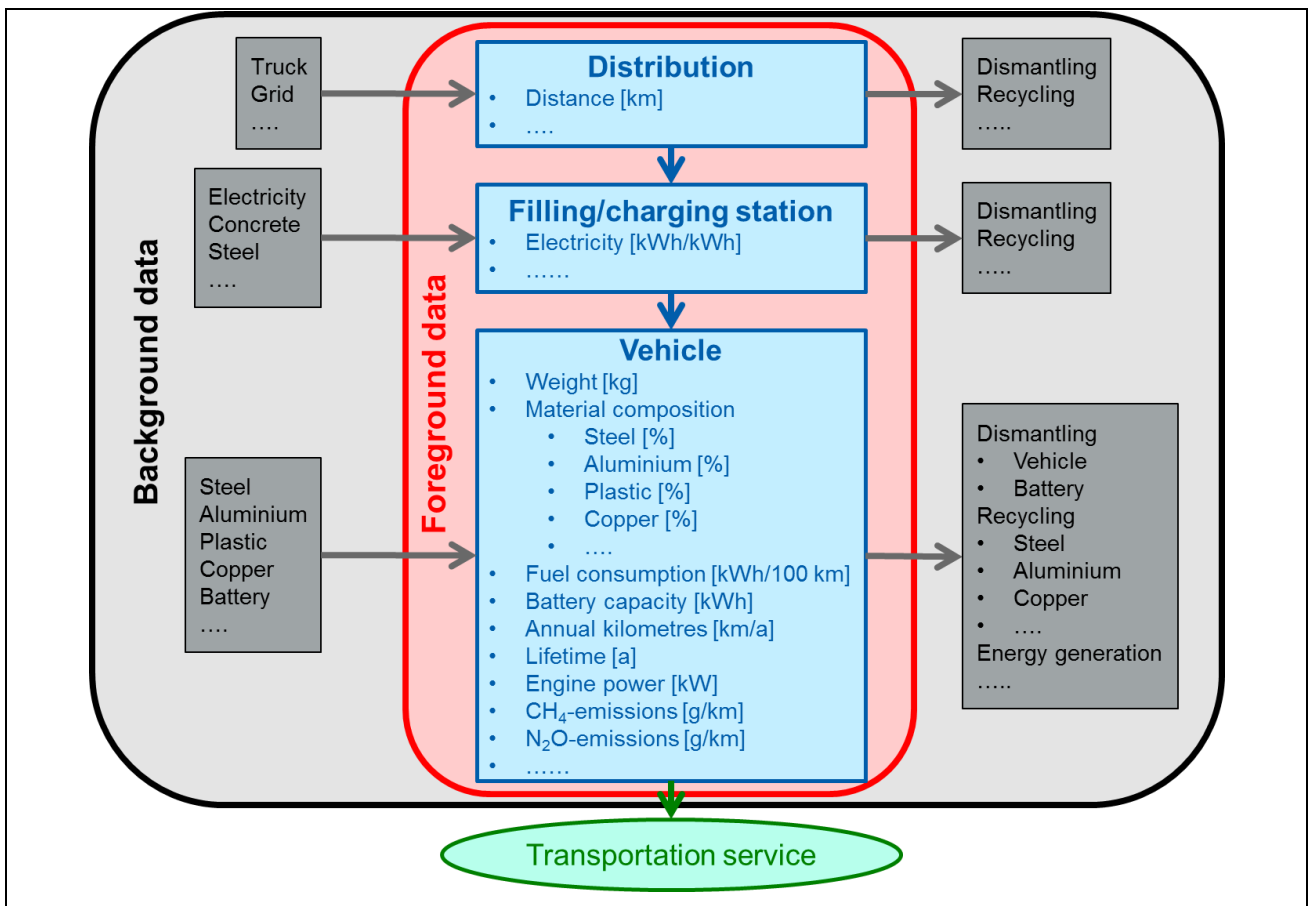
Background data

Truck
Grid
….

Electricity
Concrete
Steel
….

Steel
Aluminium
Plastic
Copper
Battery
….

Foreground data

Distribution
• Distance [km]
• ….

Filling/charging station
• Electricity [kWh/kWh]
• ……

Vehicle
• Weight [kg]
• Material composition
  • Steel [%]
  • Aluminium [%]
  • Plastic [%]
  • Copper [%]
  • ….
• Fuel consumption [kWh/100 km]
• Battery capacity [kWh]
• Annual kilometres [km/a]
• Lifetime [a]
• Engine power [kW]
• $CH_4$-emissions [g/km]
• $N_2O$-emissions [g/km]
• ……

Dismantling
Recycling
…..

Dismantling
Recycling
…..

Dismantling
• Vehicle
• Battery
Recycling
• Steel
• Aluminium
• Copper
• ….
Energy generation
…..

Transportation service